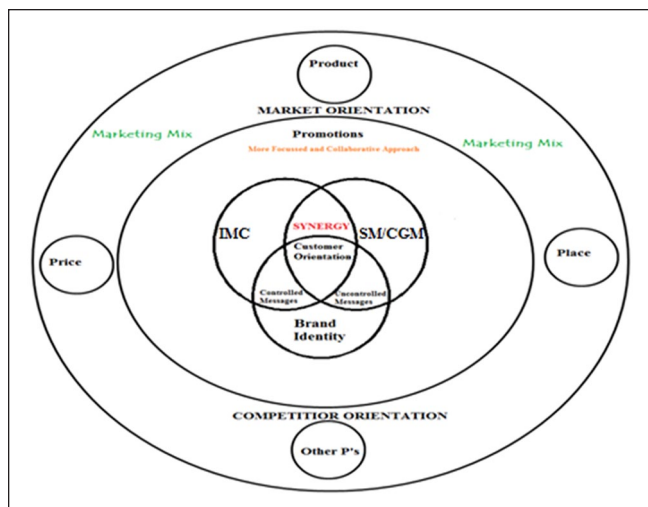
Product

MARKET ORIENTATION

Marketing Mix

Marketing Mix

Promotions

More Focussed and Collaborative Approach

IMC

SYNERGY

SM/CGM

Customer Orientation

Price

Place

Controlled Messages

Uncontrolled Messages

Brand Identity

COMPETITIOR ORIENTATION

Other P's